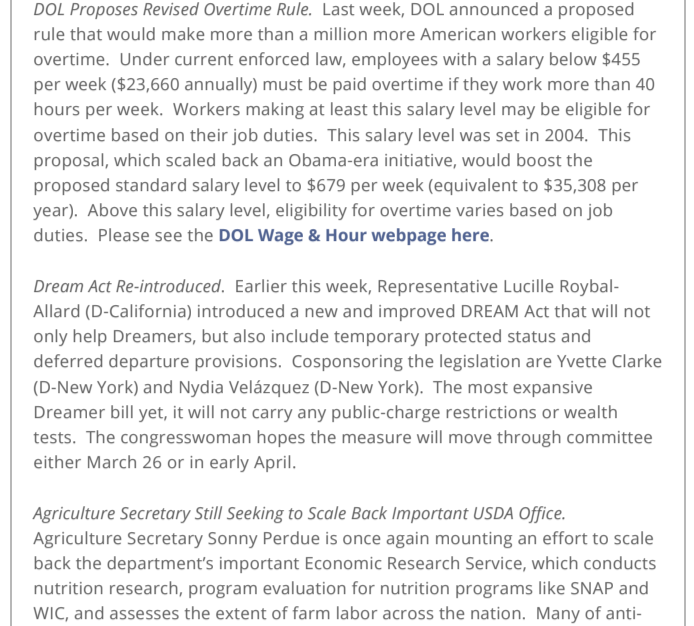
*DOL Proposes Revised Overtime Rule.* Last week, DOL announced a proposed rule that would make more than a million more American workers eligible for overtime. Under current enforced law, employees with a salary below $455 per week ($23,660 annually) must be paid overtime if they work more than 40 hours per week. Workers making at least this salary level may be eligible for overtime based on their job duties. This salary level was set in 2004. This proposal, which scaled back an Obama-era initiative, would boost the proposed standard salary level to $679 per week (equivalent to $35,308 per year). Above this salary level, eligibility for overtime varies based on job duties. Please see the **DOL Wage & Hour webpage here**.

*Dream Act Re-introduced*. Earlier this week, Representative Lucille Roybal-Allard (D-California) introduced a new and improved DREAM Act that will not only help Dreamers, but also include temporary protected status and deferred departure provisions. Cosponsoring the legislation are Yvette Clarke (D-New York) and Nydia Velázquez (D-New York). The most expansive Dreamer bill yet, it will not carry any public-charge restrictions or wealth tests. The congresswoman hopes the measure will move through committee either March 26 or in early April.

*Agriculture Secretary Still Seeking to Scale Back Important USDA Office.* Agriculture Secretary Sonny Perdue is once again mounting an effort to scale back the department's important Economic Research Service, which conducts nutrition research, program evaluation for nutrition programs like SNAP and WIC, and assesses the extent of farm labor across the nation. Many of anti-